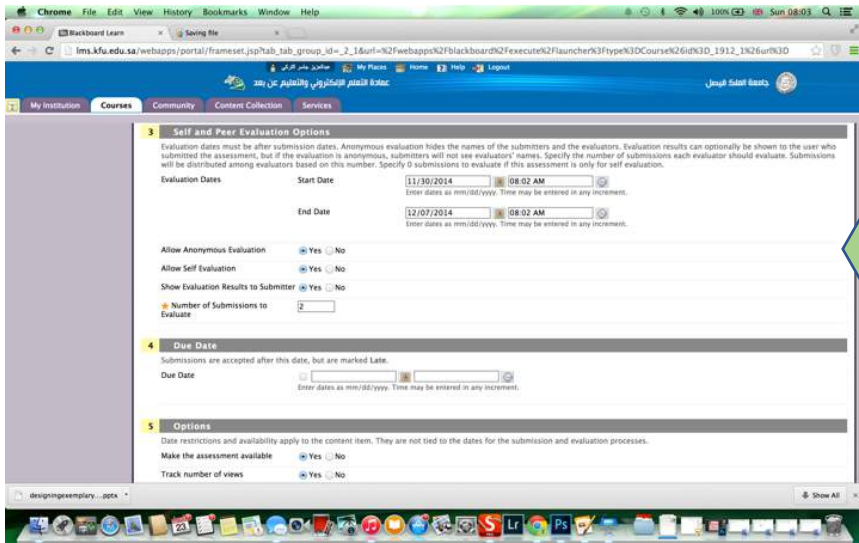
Chrome File Edit View History Bookmarks Window Help

100% Sun 08:03

Blackboard Learn

Saving file

lms.kfu.edu.sa/webapps/portal/frameset.jsp?tab_tab_group_id=_2_1&url=%2Fwebapps%2Fblackboard%2Fexecute%2Flauncher%3Ftype%3DCourse%26id%3D_1912_1%26url%3D

My Places Home Help Logout

عمادة التعلم الإلكتروني والتعليم عن بعد

جامعة الملك فيصل

My Institution Courses Community Content Collection Services

3 Self and Peer Evaluation Options

Evaluation dates must be after submission dates. Anonymous evaluation hides the names of the submitters and the evaluators. Evaluation results can optionally be shown to the user who submitted the assessment, but if the evaluation is anonymous, submitters will not see evaluators' names. Specify the number of submissions each evaluator should evaluate. Submissions will be distributed among evaluators based on this number. Specify 0 submissions to evaluate if this assessment is only for self evaluation.

Evaluation Dates Start Date 11/30/2014 08:02 AM
Enter dates as mm/dd/yyyy. Time may be entered in any increment.

End Date 12/07/2014 08:02 AM
Enter dates as mm/dd/yyyy. Time may be entered in any increment.

Allow Anonymous Evaluation Yes No

Allow Self Evaluation Yes No

Show Evaluation Results to Submitter Yes No

Number of Submissions to Evaluate 2

4 Due Date

Submissions are accepted after this date, but are marked Late.

Due Date
Enter dates as mm/dd/yyyy. Time may be entered in any increment.

5 Options

Date restrictions and availability apply to the content item. They are not tied to the dates for the submission and evaluation processes.

Make the assessment available Yes No

Track number of views Yes No

designingexemplary....pptx

Show All